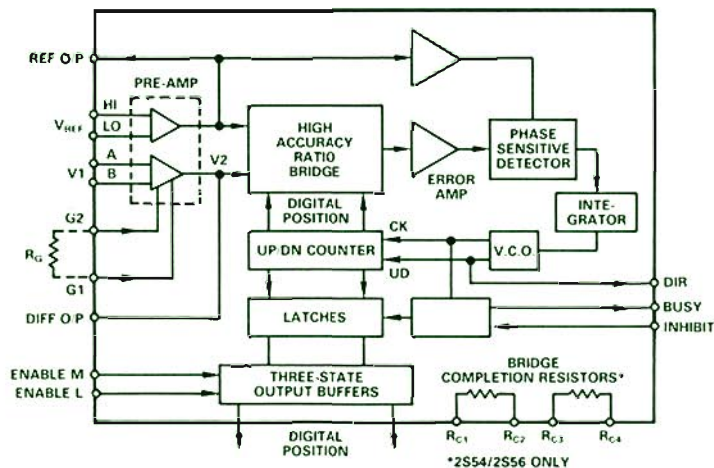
REF O/P
PRE-AMP
HI
$V_{REF}$
LO
A
V1
B
V2
G2
$R_G$
G1
DIFF O/P
ENABLE M
ENABLE L
HIGH ACCURACY RATIO BRIDGE
ERROR AMP
PHASE SENSITIVE DETECTOR
INTE-GRATOR
DIGITAL POSITION
CK
UP/DN COUNTER
V.C.O.
UD
DIR
BUSY
LATCHES
INHIBIT
THREE-STATE OUTPUT BUFFERS
BRIDGE COMPLETION RESISTORS*
$R_{C1}$
$R_{C2}$
$R_{C3}$
$R_{C4}$
DIGITAL POSITION
*2S54/2S56 ONLY